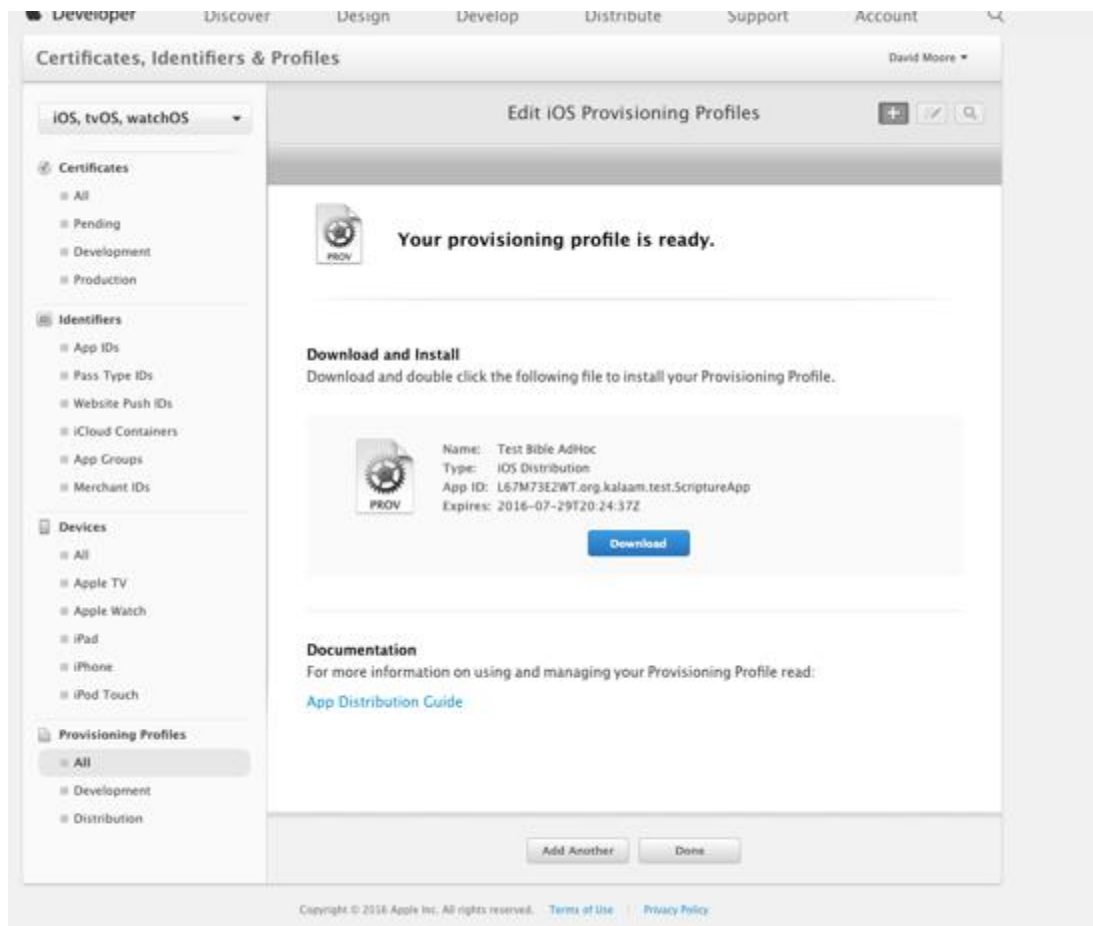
Developer Discover Design Develop Distribute Support Account

Certificates, Identifiers & Profiles

David Moore

iOS, tvOS, watchOS

Certificates
All
Pending
Development
Production

Identifiers
App IDs
Pass Type IDs
Website Push IDs
iCloud Containers
App Groups
Merchant IDs

Devices
All
Apple TV
Apple Watch
iPad
iPhone
iPod Touch

Provisioning Profiles
All
Development
Distribution

Edit iOS Provisioning Profiles

PROV

Your provisioning profile is ready.

Download and Install
Download and double click the following file to install your Provisioning Profile.

PROV

Name: Test Bible AdHoc
Type: iOS Distribution
App ID: L67M73E2WT.org.kalaam.test.ScriptureApp
Expires: 2016-07-29T20:24:37Z

Download

Documentation
For more information on using and managing your Provisioning Profile read:
App Distribution Guide

Add Another Done

Copyright © 2016 Apple Inc. All rights reserved. Terms of Use | Privacy Policy